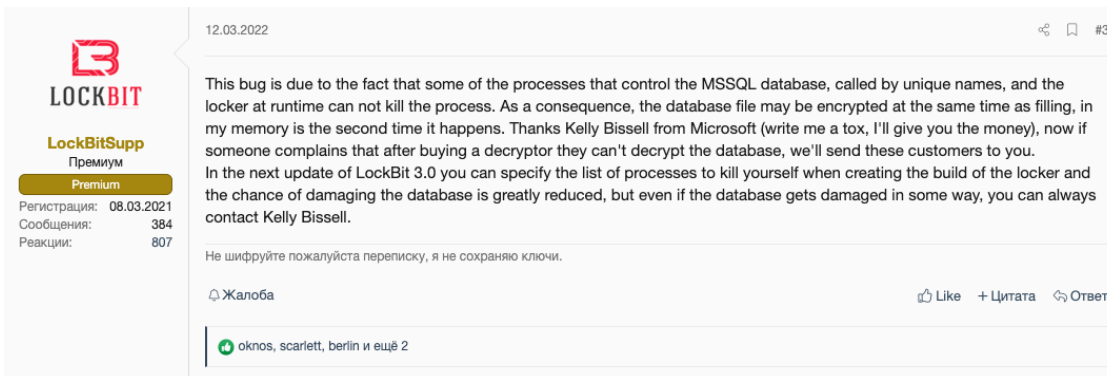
LOCKBIT

LockBitSupp
Премиум
Premium
Регистрация: 08.03.2021
Сообщения: 384
Реакции: 807

12.03.2022

#3

This bug is due to the fact that some of the processes that control the MSSQL database, called by unique names, and the locker at runtime can not kill the process. As a consequence, the database file may be encrypted at the same time as filling, in my memory is the second time it happens. Thanks Kelly Bissell from Microsoft (write me a tox, I'll give you the money), now if someone complains that after buying a decryptor they can't decrypt the database, we'll send these customers to you.
In the next update of LockBit 3.0 you can specify the list of processes to kill yourself when creating the build of the locker and the chance of damaging the database is greatly reduced, but even if the database gets damaged in some way, you can always contact Kelly Bissell.

Не шифруйте пожалуйста переписку, я не сохраняю ключи.

Жалоба

Like + Цитата Ответ

oknos, scarlett, berlin и ещё 2